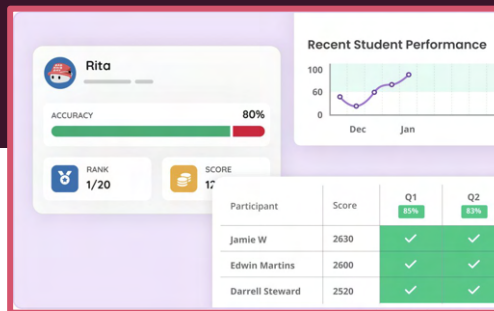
Rita

ACCURACY 80%

RANK 1/20

SCORE 12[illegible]

Recent Student Performance

100
60
0
Dec Jan

| Participant | Score | Q1 85% | Q2 83% |
|---|---|---|---|
| Jamie W | 2630 | ✓ | ✓ |
| Edwin Martins | 2600 | ✓ | ✓ |
| Darrell Steward | 2520 | ✓ | ✓ |